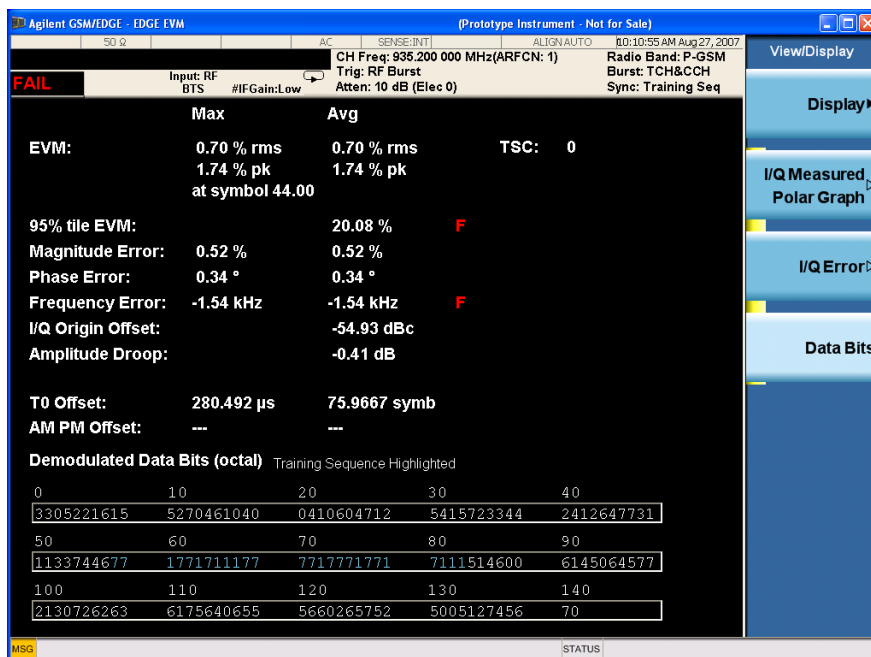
Agilent GSM/EDGE - EDGE EVM (Prototype Instrument - Not for Sale)

50 Ω AC SENSE:INT ALIGN AUTO 10:10:55 AM Aug 27, 2007
FAIL Input: RF BTS #IFGain:Low
CH Freq: 935.200 000 MHz(ARFCN: 1)
Trig: RF Burst
Atten: 10 dB (Elec 0)
Radio Band: P-GSM
Burst: TCH&CCH
Sync: Training Seq

View/Display

Display▸

I/Q Measured Polar Graph

I/Q Error

Data Bits

| | Max | Avg | | |
|---|---|---|---|---|
| EVM: | 0.70 % rms<br>1.74 % pk<br>at symbol 44.00 | 0.70 % rms<br>1.74 % pk | TSC: | 0 |
| 95% tile EVM: | | 20.08 % | F | |
| Magnitude Error: | 0.52 % | 0.52 % | | |
| Phase Error: | 0.34 ° | 0.34 ° | | |
| Frequency Error: | -1.54 kHz | -1.54 kHz | F | |
| I/Q Origin Offset: | | -54.93 dBc | | |
| Amplitude Droop: | | -0.41 dB | | |
| T0 Offset: | 280.492 µs | 75.9667 symb | | |
| AM PM Offset: | --- | --- | | |

Demodulated Data Bits (octal) Training Sequence Highlighted

| 0 | 10 | 20 | 30 | 40 |
|---|---|---|---|---|
| 3305221615 | 5270461040 | 0410604712 | 5415723344 | 2412647731 |
| 50 | 60 | 70 | 80 | 90 |
| 1133744677 | 1771711177 | 7717771771 | 7111514600 | 6145064577 |
| 100 | 110 | 120 | 130 | 140 |
| 2130726263 | 6175640655 | 5660265752 | 5005127456 | 70 |

MSG STATUS